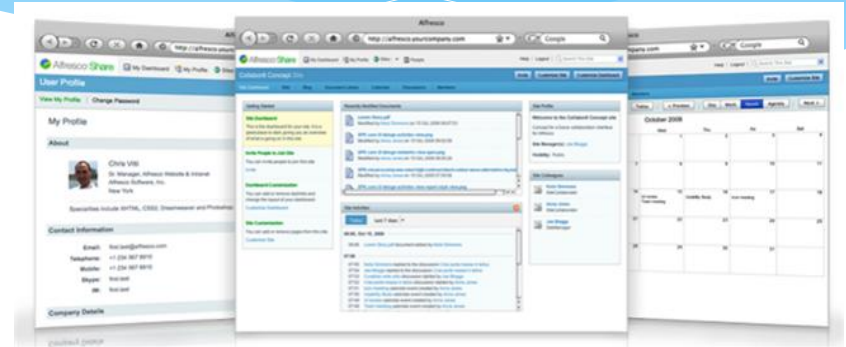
Alfresco

http://alfresco.yourcompany.com

Google

Alfresco Share

My Dashboard

My Profile

Sites

People

User Profile

View My Profile

Change Password

My Profile

About

Chris Villi

Sr. Manager, Alfresco Website & Intranet

Alfresco Software, Inc.

New York

Specialties include XHTML, CSS3, Dreamweaver and Photoshop

Contact Information

Email:

Telephone:

Mobile:

Skype:

IM:

Company Details

Collaboration Concept Site

Getting Started

Recently Modified Documents

Site Profile

Site Colleagues

Site Activities

Today

Last 7 days

Help

Logout

Search This Site

October 2008

Today

Previous

Day

Week

Month

Agenda

Next